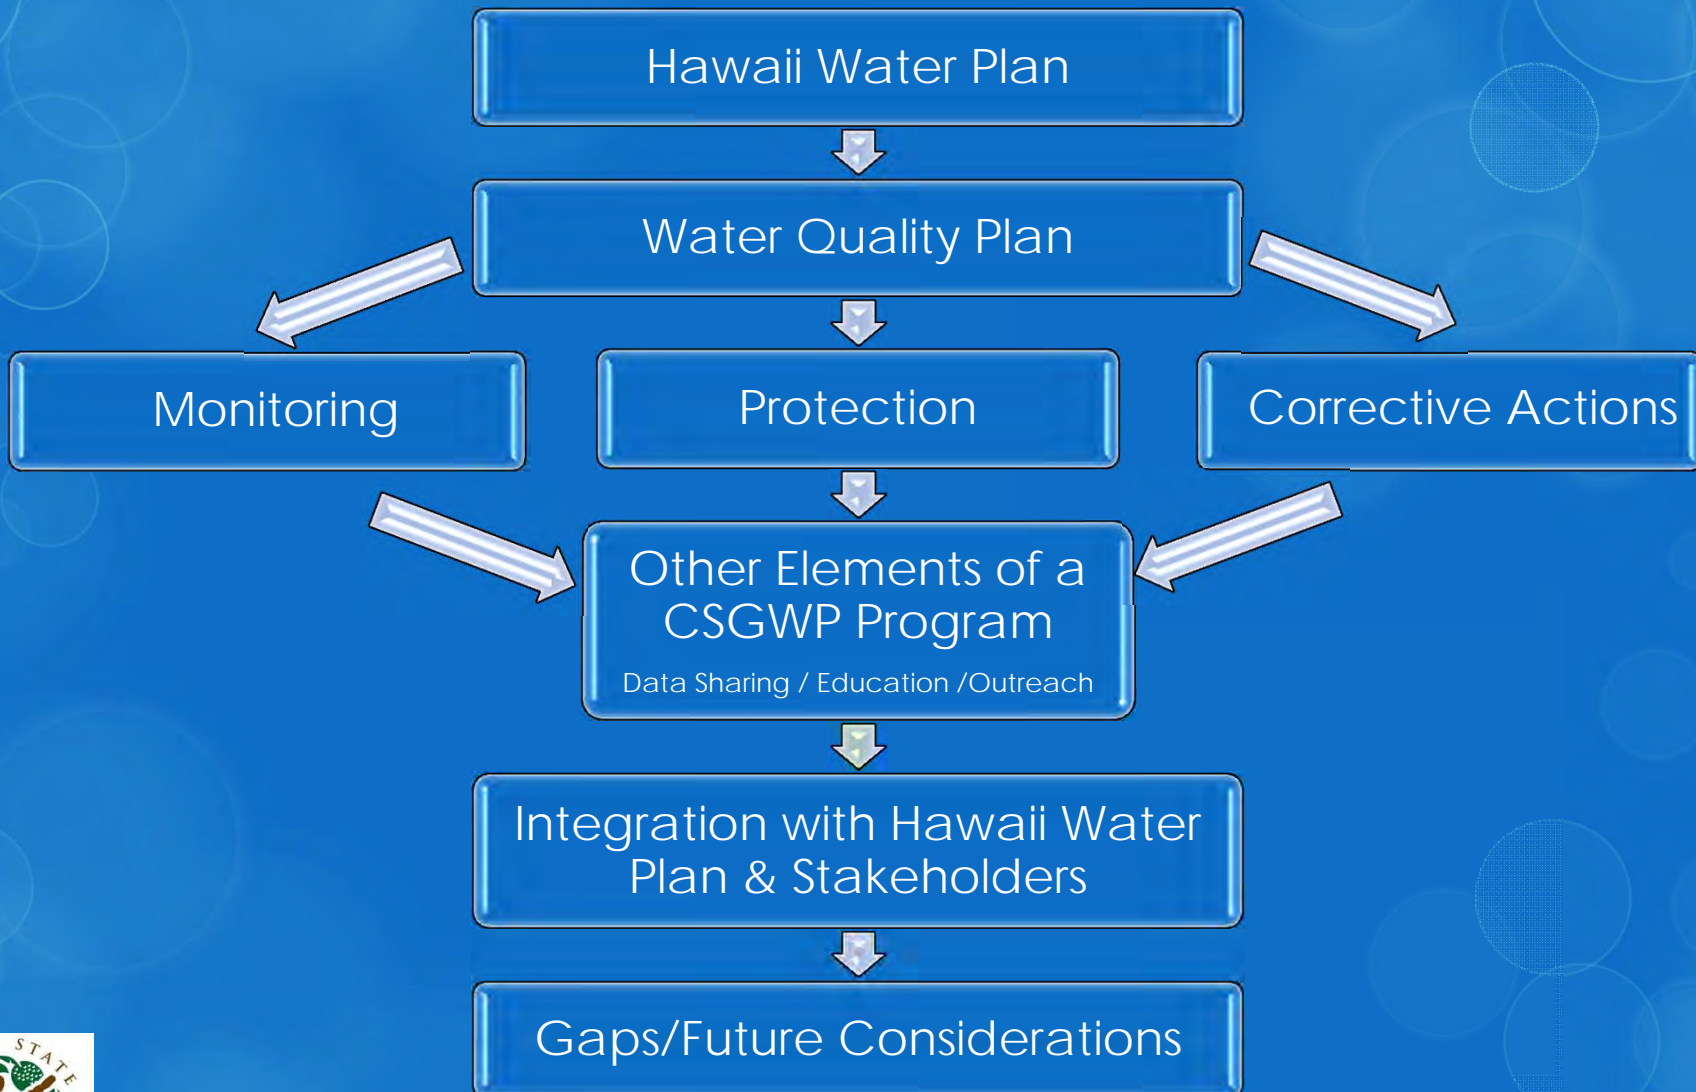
Hawaii Water Plan

Water Quality Plan

Monitoring

Protection

Corrective Actions

Other Elements of a CSGWP Program

Data Sharing / Education /Outreach

Integration with Hawaii Water Plan & Stakeholders

Gaps/Future Considerations

STATE